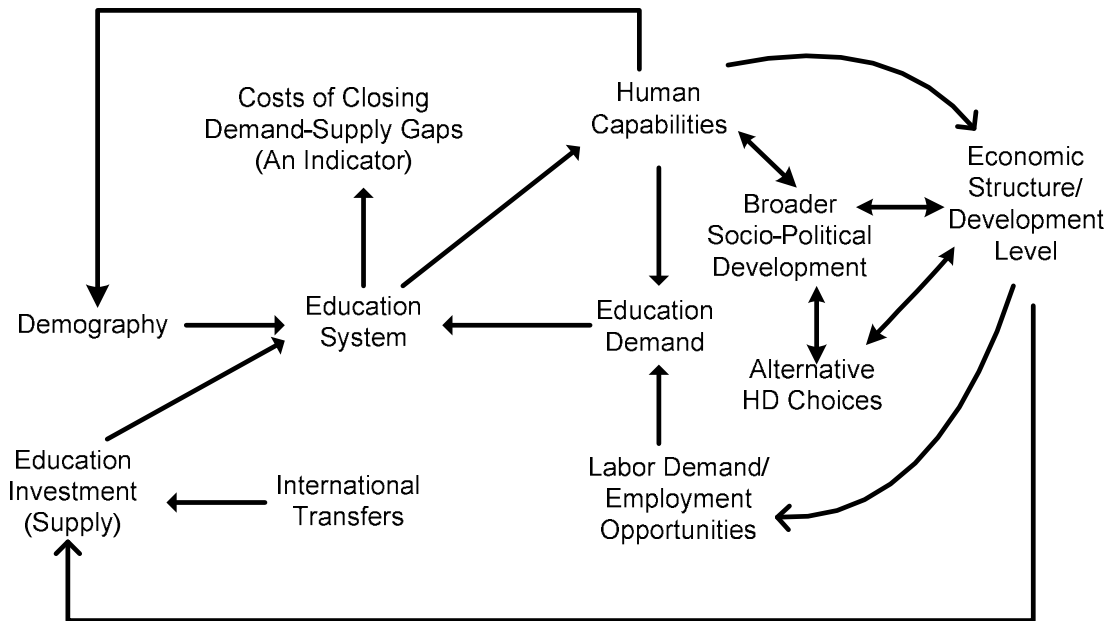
Costs of Closing Demand-Supply Gaps (An Indicator)

Human Capabilities

Economic Structure/ Development Level

Broader Socio-Political Development

Demography

Education System

Education Demand

Alternative HD Choices

Education Investment (Supply)

International Transfers

Labor Demand/ Employment Opportunities